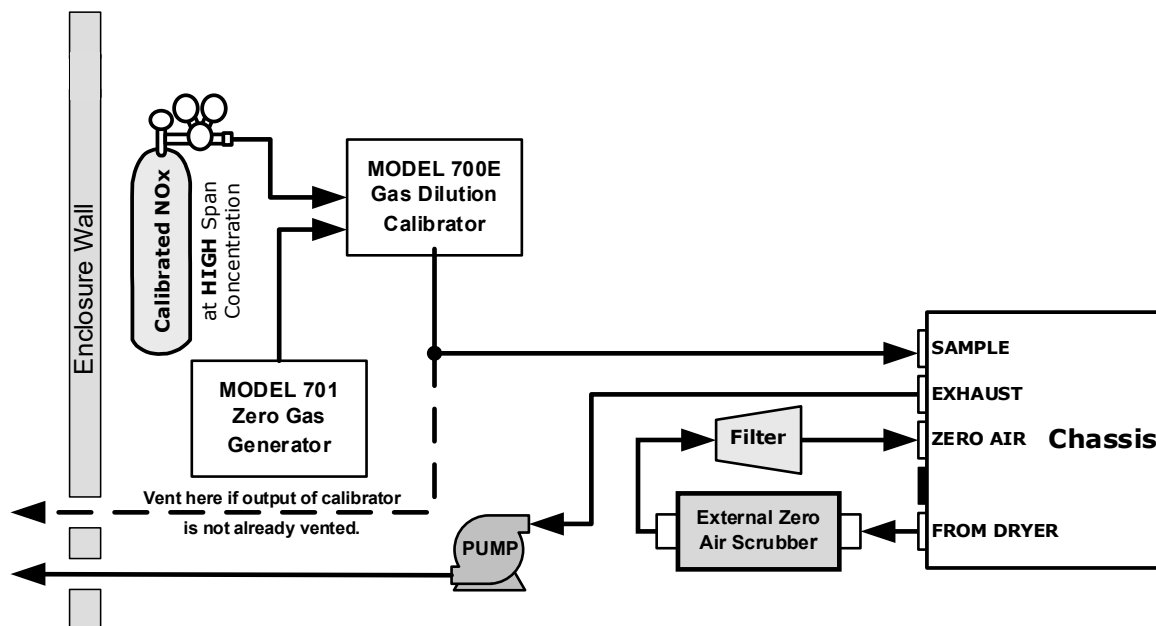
Enclosure Wall

Calibrated NOx

at HIGH Span Concentration

MODEL 700E Gas Dilution Calibrator

MODEL 701 Zero Gas Generator

Vent here if output of calibrator is not already vented.

PUMP

Filter

External Zero Air Scrubber

SAMPLE

EXHAUST

ZERO AIR

FROM DRYER

Chassis